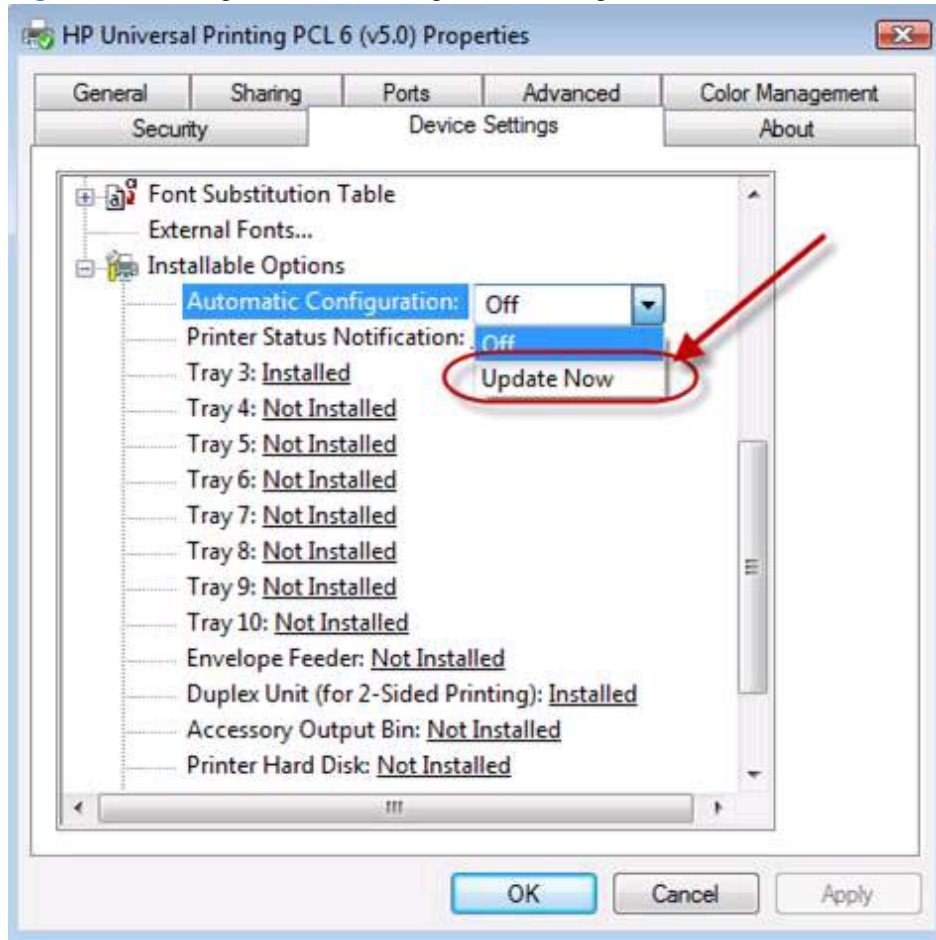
HP Universal Printing PCL 6 (v5.0) Properties

General | Sharing | Ports | Advanced | Color Management
Security | Device Settings | About

Font Substitution Table
External Fonts...
Installable Options
Automatic Configuration: Off
Printer Status Notification: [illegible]
Off
Update Now
Tray 3: Installed
Tray 4: Not Installed
Tray 5: Not Installed
Tray 6: Not Installed
Tray 7: Not Installed
Tray 8: Not Installed
Tray 9: Not Installed
Tray 10: Not Installed
Envelope Feeder: Not Installed
Duplex Unit (for 2-Sided Printing): Installed
Accessory Output Bin: Not Installed
Printer Hard Disk: Not Installed

OK | Cancel | Apply